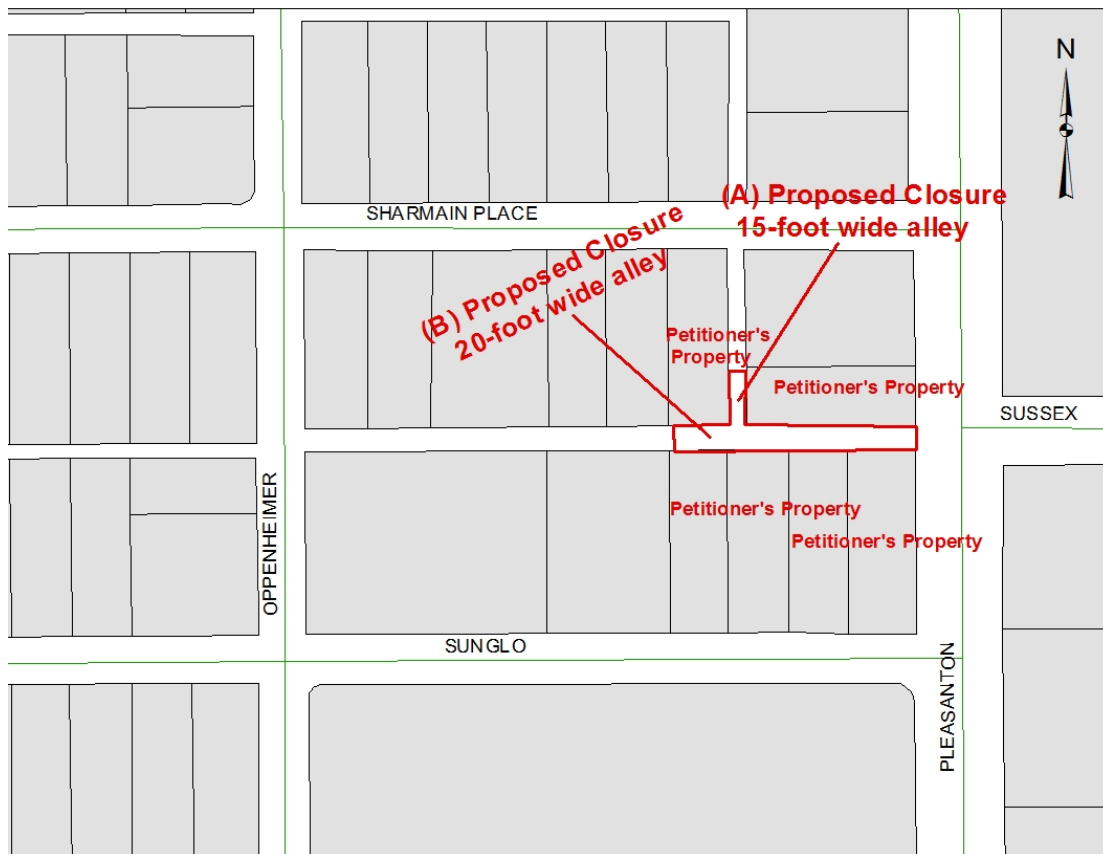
N

SHARMAIN PLACE

(A) Proposed Closure
15-foot wide alley

(B) Proposed Closure
20-foot wide alley

Petitioner's Property

Petitioner's Property

SUSSEX

OPPENHEIMER

Petitioner's Property

Petitioner's Property

SUNGLO

PLEASANTON